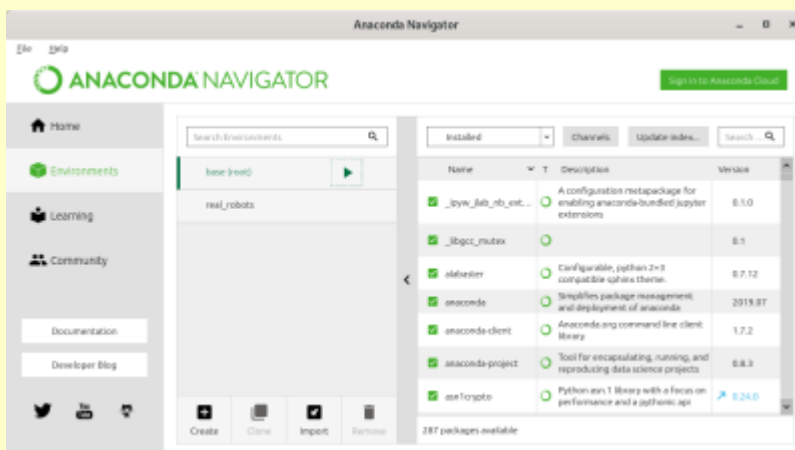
Anaconda Navigator

File Help

ANACONDA NAVIGATOR

Sign in to Anaconda Cloud

Home

Environments

Learning

Community

Documentation

Developer Blog

Search Environments

base (root)

real_robots

Create Clone Import Remove

Installed

Channels

Update index...

Search...

| | Name | T | Description | Version |
|---|---|---|---|---|
| ☑ | _ipyw_jlab_nb_ext... | ○ | A configuration metapackage for enabling anaconda-bundled jupyter extensions | 0.1.0 |
| ☑ | _libgcc_mutex | ○ | | 0.1 |
| ☑ | alabaster | ○ | Configurable, python 2+3 compatible sphinx theme. | 0.7.12 |
| ☑ | anaconda | ○ | Simplifies package management and deployment of anaconda | 2019.07 |
| ☑ | anaconda-client | ○ | Anaconda.org command line client library | 1.7.2 |
| ☑ | anaconda-project | ○ | Tool for encapsulating, running, and reproducing data science projects | 0.8.3 |
| ☑ | asn1crypto | ○ | Python asn.1 library with a focus on performance and a pythonic api | 0.24.0 |

287 packages available